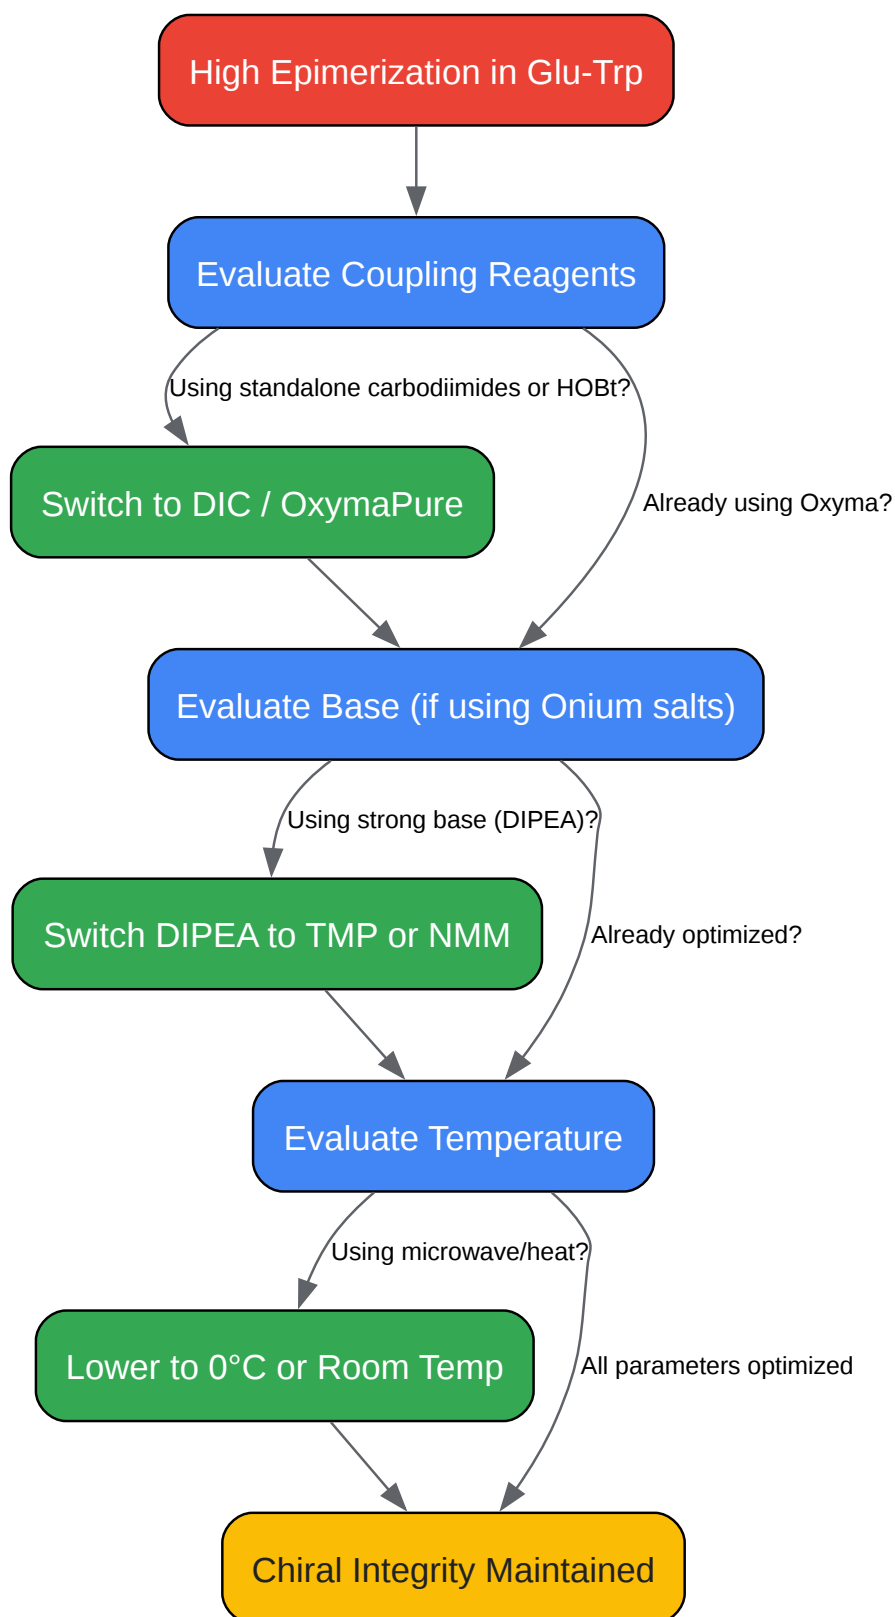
High Epimerization in Glu-Trp

Evaluate Coupling Reagents

Using standalone carbodiimides or HOBt?

Already using Oxyma?

Switch to DIC / OxymaPure

Evaluate Base (if using Onium salts)

Using strong base (DIPEA)?

Already optimized?

Switch DIPEA to TMP or NMM

Evaluate Temperature

Using microwave/heat?

All parameters optimized

Lower to 0°C or Room Temp

Chiral Integrity Maintained